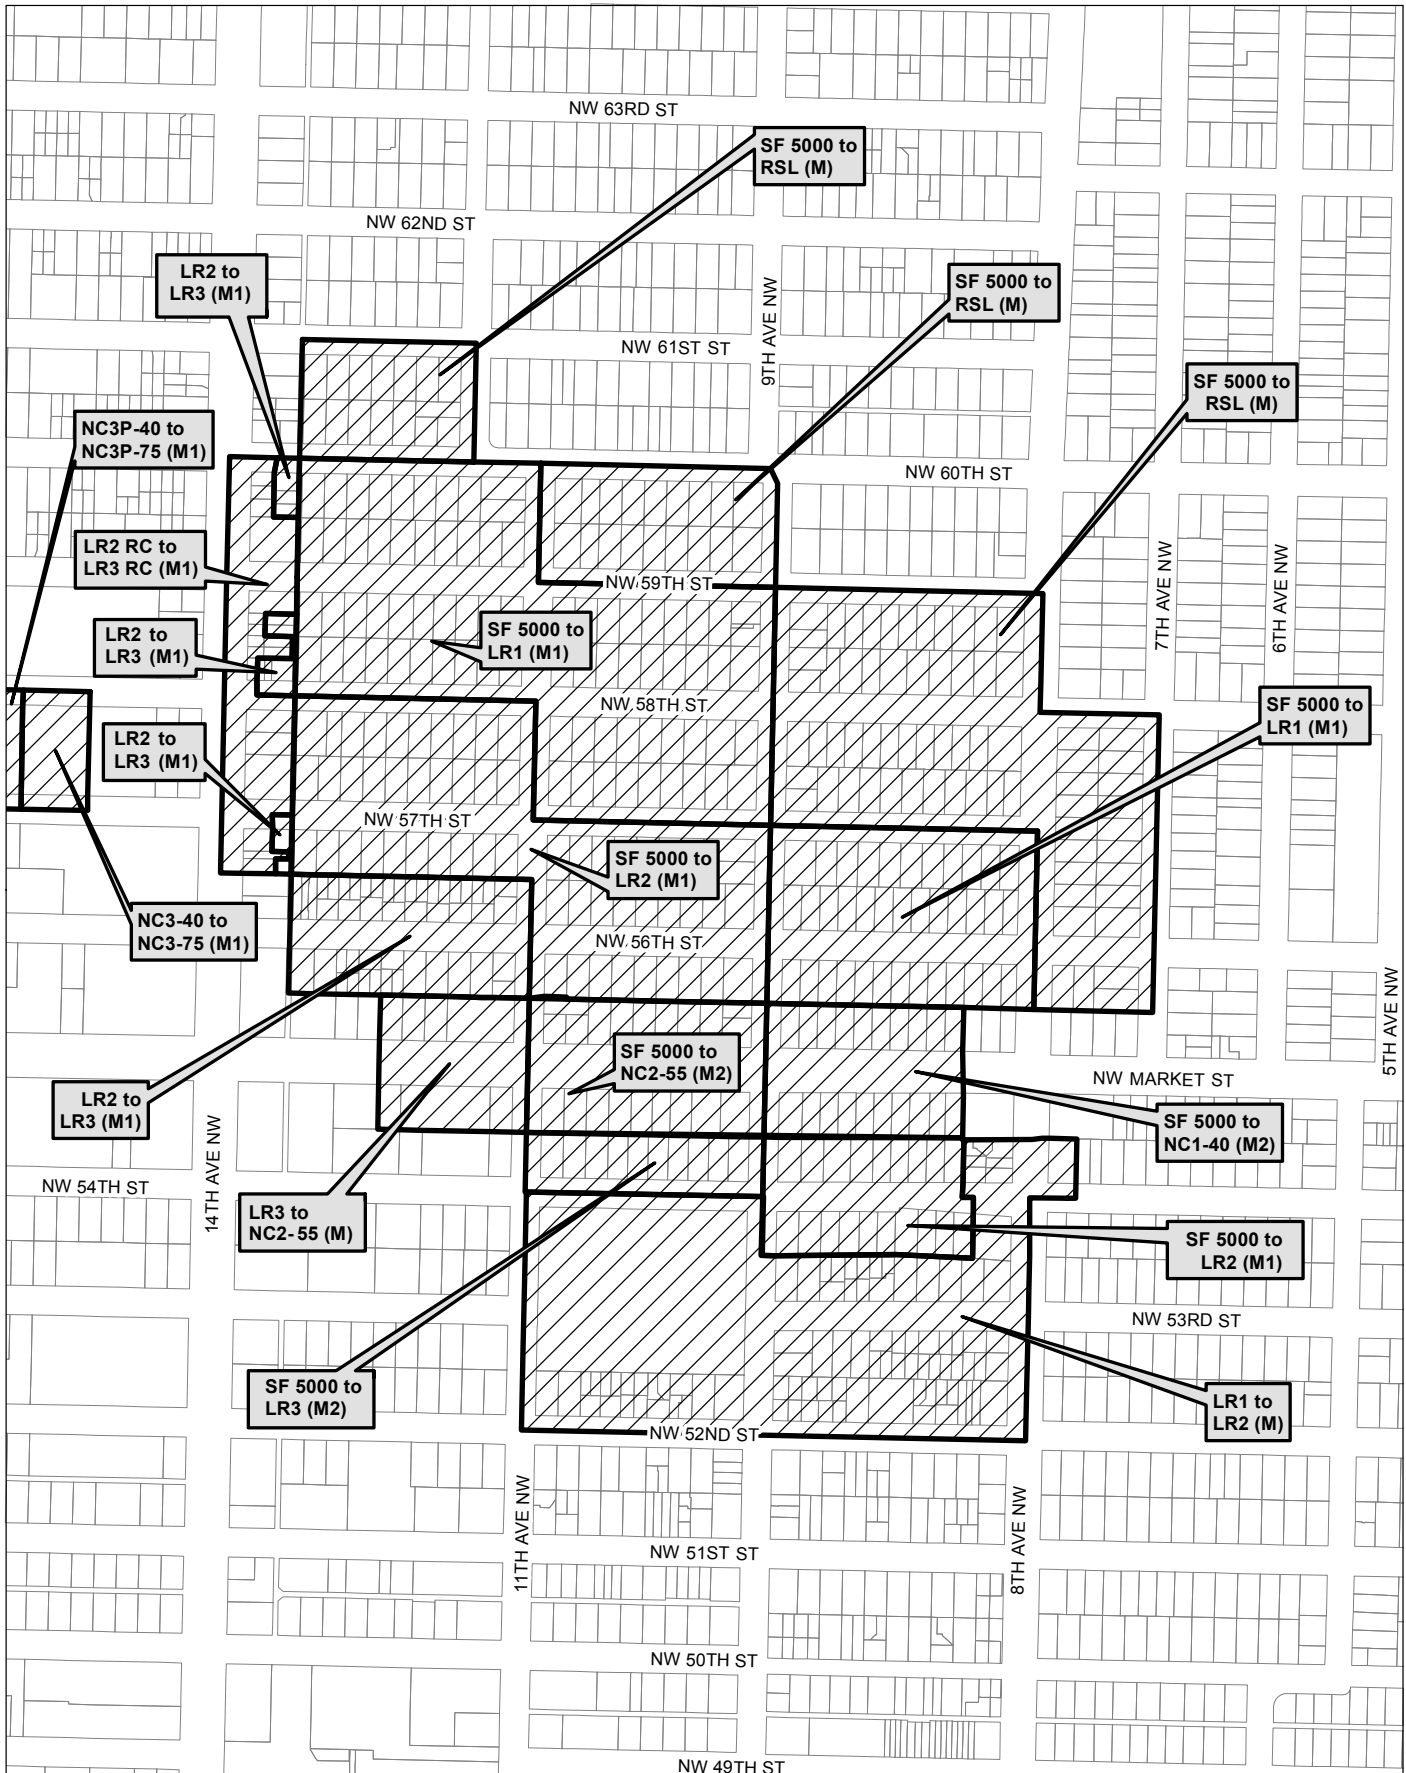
NW 63RD ST

SF 5000 to RSL (M)

NW 62ND ST

LR2 to LR3 (M1)

SF 5000 to RSL (M)

9TH AVE NW

NW 61ST ST

SF 5000 to RSL (M)

NC3P-40 to NC3P-75 (M1)

NW 60TH ST

LR2 RC to LR3 RC (M1)

NW 59TH ST

7TH AVE NW

6TH AVE NW

LR2 to LR3 (M1)

SF 5000 to LR1 (M1)

NW 58TH ST

SF 5000 to LR1 (M1)

LR2 to LR3 (M1)

NW 57TH ST

SF 5000 to LR2 (M1)

NC3-40 to NC3-75 (M1)

NW 56TH ST

5TH AVE NW

SF 5000 to NC2-55 (M2)

NW MARKET ST

LR2 to LR3 (M1)

SF 5000 to NC1-40 (M2)

14TH AVE NW

NW 54TH ST

LR3 to NC2- 55 (M)

SF 5000 to LR2 (M1)

NW 53RD ST

SF 5000 to LR3 (M2)

LR1 to LR2 (M)

NW 52ND ST

11TH AVE NW

8TH AVE NW

NW 51ST ST

NW 50TH ST

NW 49TH ST